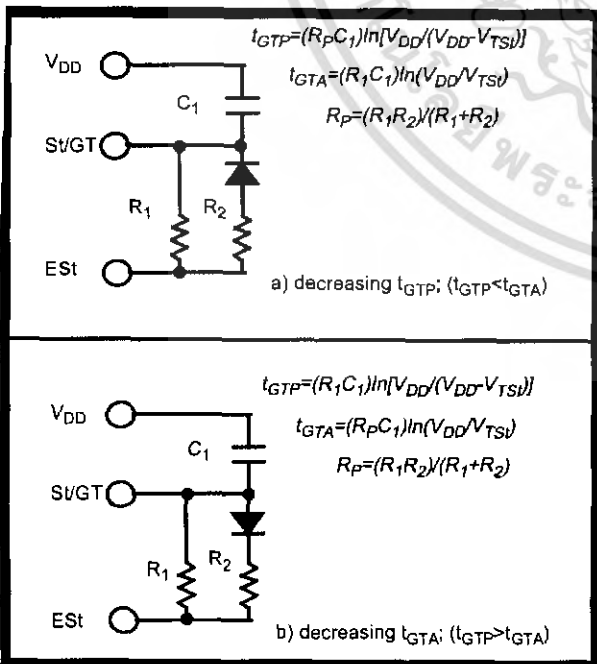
$t_{GTP}=(R_PC_1)ln[V_{DD}/(V_{DD}-V_{TSt})]$

$t_{GTA}=(R_1C_1)ln(V_{DD}/V_{TSt})$

$R_P=(R_1R_2)/(R_1+R_2)$

$V_{DD}$

$C_1$

St/GT

$R_1$

$R_2$

ESt

a) decreasing $t_{GTP}$; ($t_{GTP}$<$t_{GTA}$)

$t_{GTP}=(R_1C_1)ln[V_{DD}/(V_{DD}-V_{TSt})]$

$t_{GTA}=(R_PC_1)ln(V_{DD}/V_{TSt})$

$R_P=(R_1R_2)/(R_1+R_2)$

$V_{DD}$

$C_1$

St/GT

$R_1$

$R_2$

ESt

b) decreasing $t_{GTA}$; ($t_{GTP}$>$t_{GTA}$)